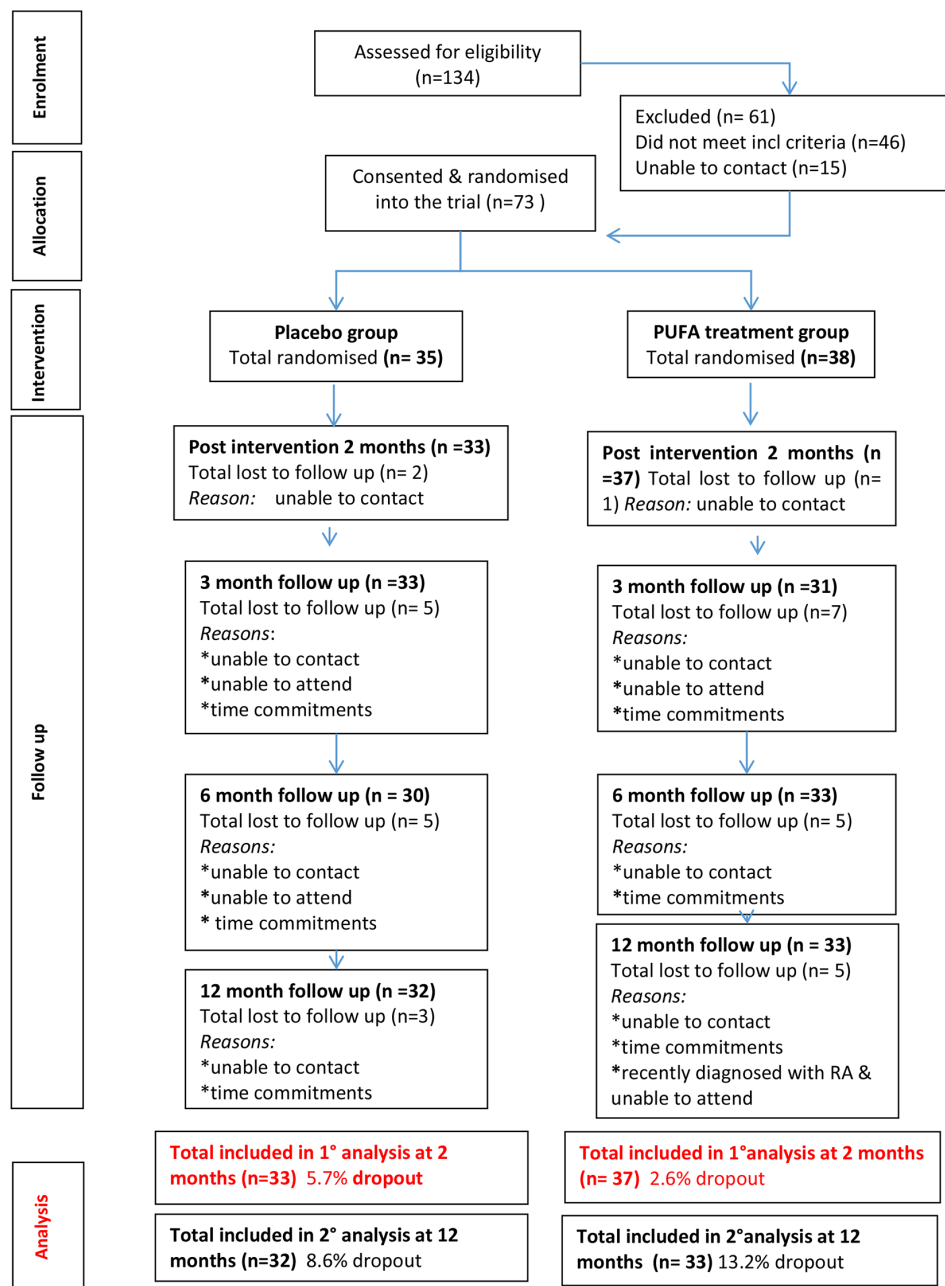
Enrolment

Assessed for eligibility (n=134)

Excluded (n= 61)
Did not meet incl criteria (n=46)
Unable to contact (n=15)

Allocation

Consented & randomised into the trial (n=73 )

Intervention

**Placebo group**
Total randomised **(n= 35)**

**PUFA treatment group**
Total randomised **(n=38)**

Follow up

**Post intervention 2 months (n =33)**
Total lost to follow up (n= 2)
*Reason:* unable to contact

**3 month follow up (n =33)**
Total lost to follow up (n= 5)
*Reasons*:
*unable to contact
*unable to attend
*time commitments

**6 month follow up (n = 30)**
Total lost to follow up (n= 5)
*Reasons:*
*unable to contact
*unable to attend
* time commitments

**12 month follow up (n =32)**
Total lost to follow up (n=3)
*Reasons:*
*unable to contact
*time commitments

**Post intervention 2 months (n =37)** Total lost to follow up (n= 1) *Reason:* unable to contact

**3 month follow up (n =31)**
Total lost to follow up (n=7)
*Reasons:*
*unable to contact
*unable to attend
*time commitments

**6 month follow up (n =33)**
Total lost to follow up (n= 5)
*Reasons:*
*unable to contact
*time commitments

**12 month follow up (n = 33)**
Total lost to follow up (n= 5)
*Reasons:*
*unable to contact
*time commitments
*recently diagnosed with RA & unable to attend

Analysis

**Total included in 1° analysis at 2 months (n=33)** 5.7% **dropout**

**Total included in 1°analysis at 2 months (n= 37)** 2.6% dropout

**Total included in 2° analysis at 12 months (n=32)** 8.6% dropout

**Total included in 2°analysis at 12 months (n= 33)** 13.2% dropout